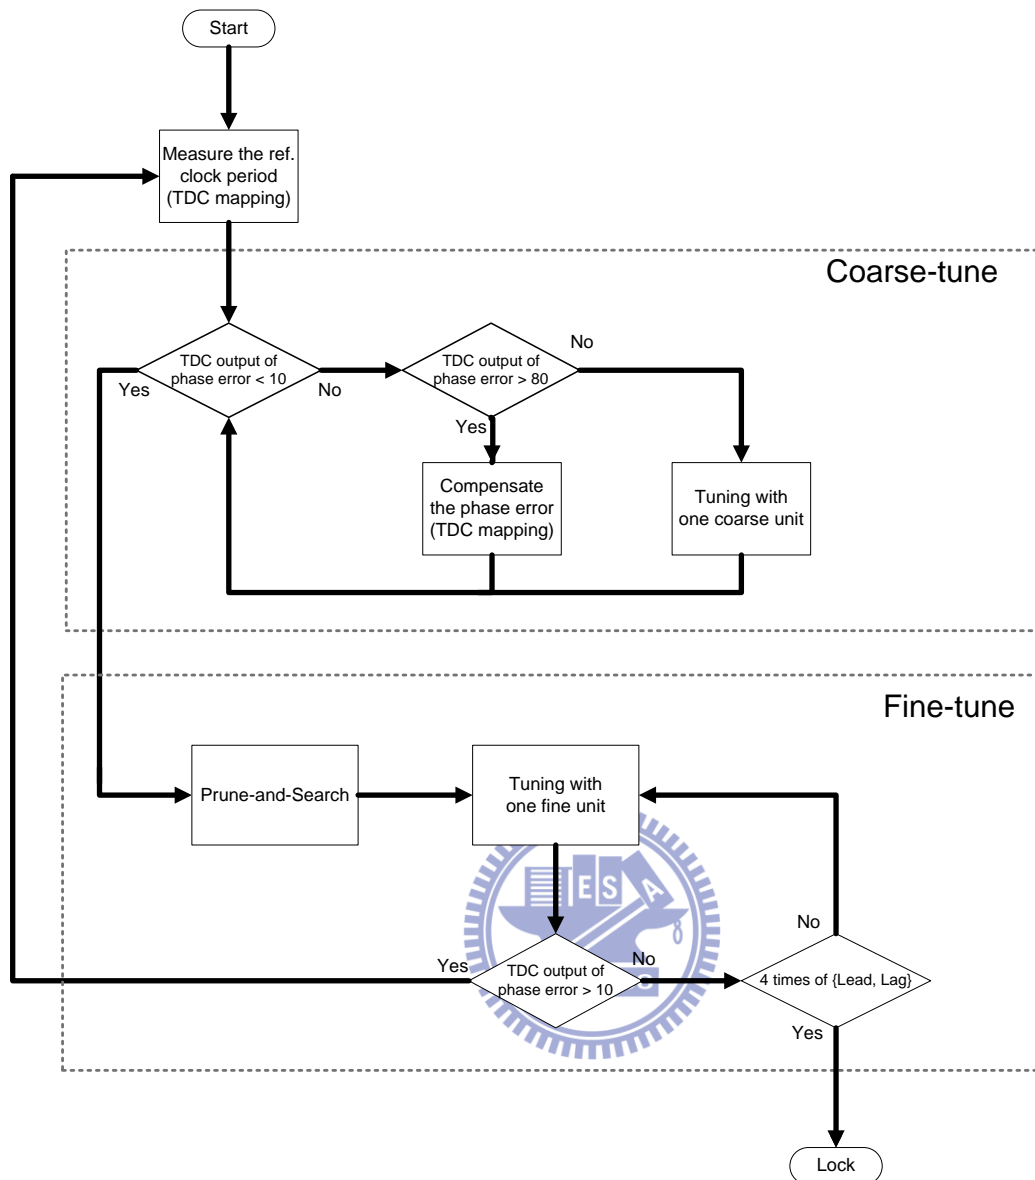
Start

Measure the ref. clock period (TDC mapping)

Coarse-tune

TDC output of phase error < 10

Yes

No

TDC output of phase error > 80

No

Yes

Compensate the phase error (TDC mapping)

Tuning with one coarse unit

Fine-tune

Prune-and-Search

Tuning with one fine unit

E S A

No

Yes

TDC output of phase error > 10

No

4 times of {Lead, Lag}

Yes

Lock